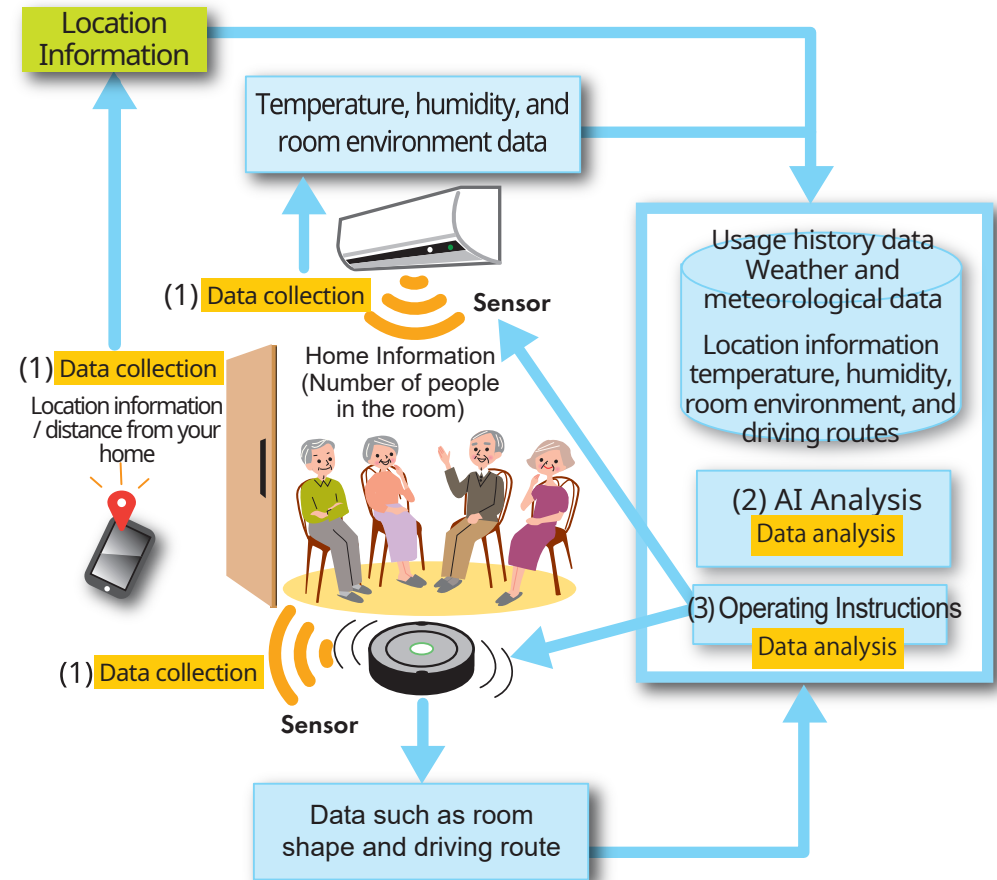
Location Information

Temperature, humidity, and room environment data

(1) Data collection

Sensor

(1) Data collection

Location information / distance from your home

Home Information (Number of people in the room)

Usage history data
Weather and meteorological data

Location information temperature, humidity, room environment, and driving routes

(2) AI Analysis
Data analysis

(3) Operating Instructions
Data analysis

(1) Data collection

Sensor

Data such as room shape and driving route